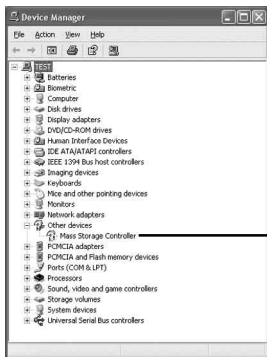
Device Manager

File Action View Help

TEST
Batteries
Biometric
Computer
Disk drives
Display adapters
DVD/CD-ROM drives
Human Interface Devices
IDE ATA/ATAPI controllers
IEEE 1394 Bus host controllers
Imaging devices
Keyboards
Mice and other pointing devices
Monitors
Network adapters
Other devices
Mass Storage Controller
PCMCIA adapters
PCMCIA and Flash memory devices
Ports (COM & LPT)
Processors
Sound, video and game controllers
Storage volumes
System devices
Universal Serial Bus controllers